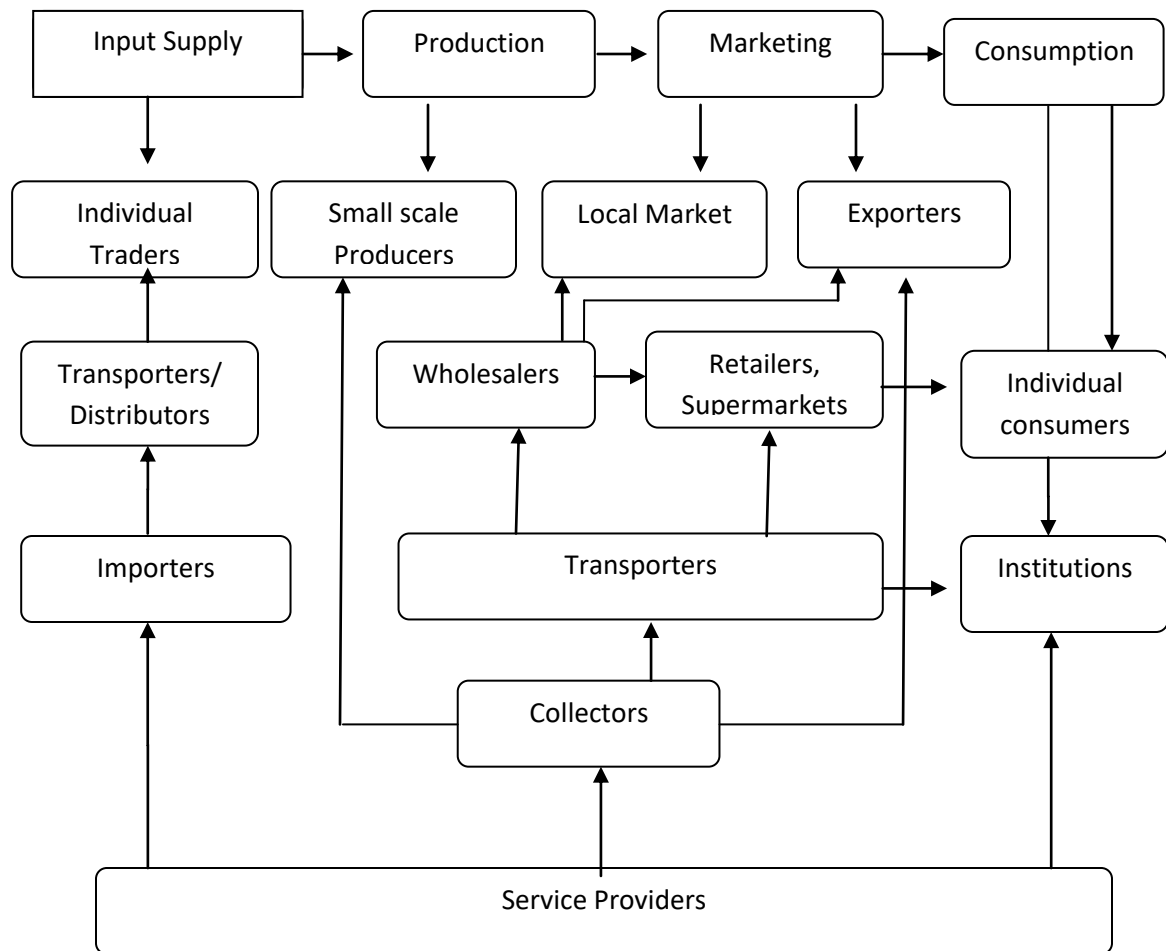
Input Supply

Production

Marketing

Consumption

Individual Traders

Small scale Producers

Local Market

Exporters

Transporters/ Distributors

Wholesalers

Retailers, Supermarkets

Individual consumers

Importers

Transporters

Institutions

Collectors

Service Providers